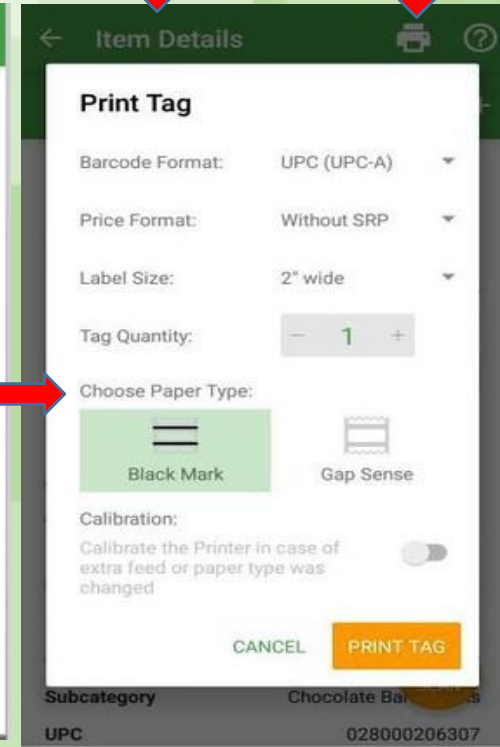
Item Details

Print Tag

Barcode Format: UPC (UPC-A)

Price Format: Without SRP

Label Size: 2" wide

Tag Quantity: − 1 +

Choose Paper Type:

Black Mark

Gap Sense

Calibration:

Calibrate the Printer in case of extra feed or paper type was changed

CANCEL

PRINT TAG

Subcategory Chocolate Ba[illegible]

UPC 028000206307